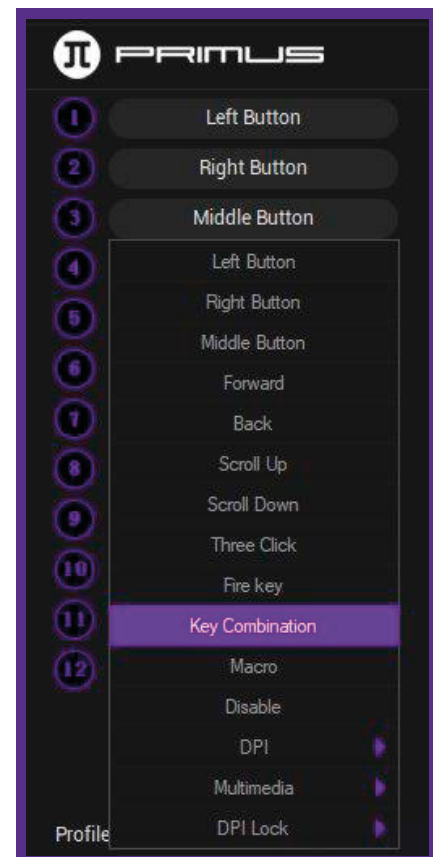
PRIMUS

1 Left Button
2 Right Button
3 Middle Button
4
5
6
7
8
9
10
11
12

Left Button
Right Button
Middle Button
Forward
Back
Scroll Up
Scroll Down
Three Click
Fire key
Key Combination
Macro
Disable
DPI
Multimedia
DPI Lock

Profile